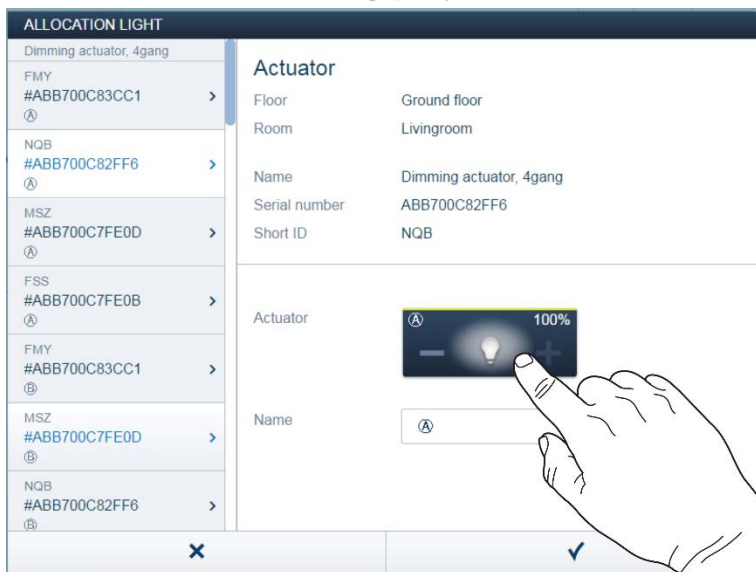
ALLOCATION LIGHT

Dimming actuator, 4gang

FMY
#ABB700C83CC1
Ⓐ

NQB
#ABB700C82FF6
Ⓐ

MSZ
#ABB700C7FE0D
Ⓐ

FSS
#ABB700C7FE0B
Ⓐ

FMY
#ABB700C83CC1
Ⓑ

MSZ
#ABB700C7FE0D
Ⓑ

NQB
#ABB700C82FF6
Ⓑ

Actuator

| | |
|---|---|
| Floor | Ground floor |
| Room | Livingroom |
| Name | Dimming actuator, 4gang |
| Serial number | ABB700C82FF6 |
| Short ID | NQB |

Actuator
Ⓐ 100%
− +

Name
Ⓐ

✕
✓